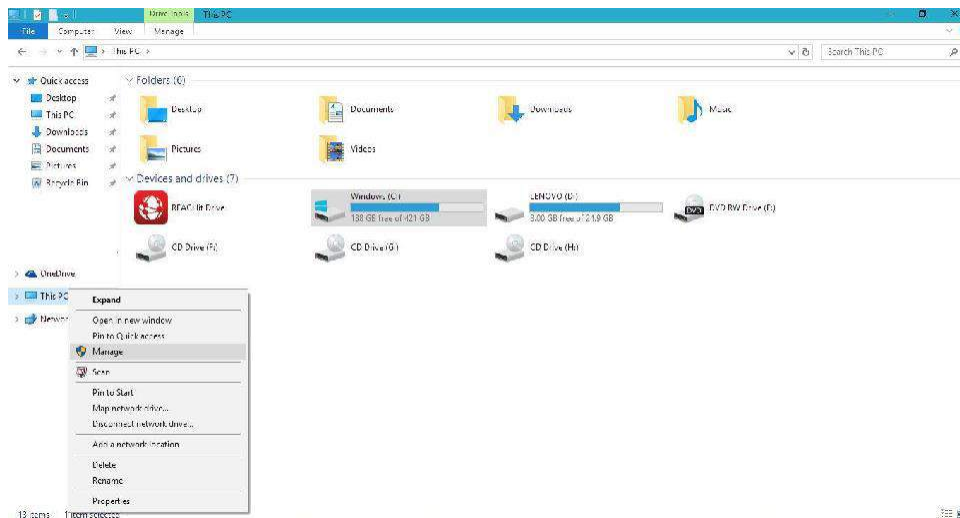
Drive Tools This PC

File Computer View Manage

This PC

Search This PC

Quick access
Desktop
This PC
Downloads
Documents
Pictures
Recycle Bin

Folders (6)

Desktop
Documents
Downloads
Music
Pictures
Videos

Devices and drives (7)

BEAQ lit Drive
Windows (C:)
138 GB free of 421 GB
LENOVO (D:)
3.00 GB free of 21.9 GB
DVD RW Drive (E:)
CD Drive (F:)
CD Drive (G:)
CD Drive (H:)

OneDrive
This PC
Network

Expand
Open in new window
Pin to Quick access
Manage
Scan
Pin to Start
Map network drive...
Disconnect network drive...
Add a network location
Delete
Rename
Properties

13 items 1 item selected